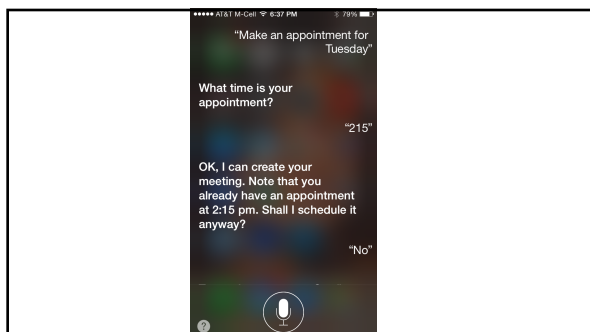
●●●●● AT&T M-Cell 6:37 PM 79%

"Make an appointment for Tuesday"

What time is your appointment?

"215"

OK, I can create your meeting. Note that you already have an appointment at 2:15 pm. Shall I schedule it anyway?

"No"

?